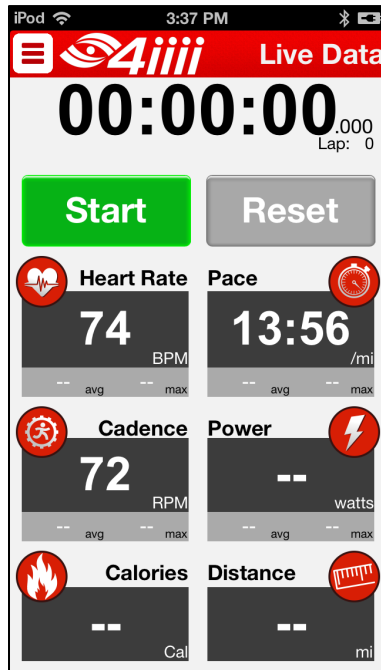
iPod 3:37 PM

4iiii Live Data

00:00:00.000
Lap: 0

Start

Reset

Heart Rate
74
BPM
-- avg -- max

Pace
13:56
/mi
-- avg -- max

Cadence
72
RPM
-- avg -- max

Power
--
watts
-- avg -- max

Calories
--
Cal

Distance
--
mi